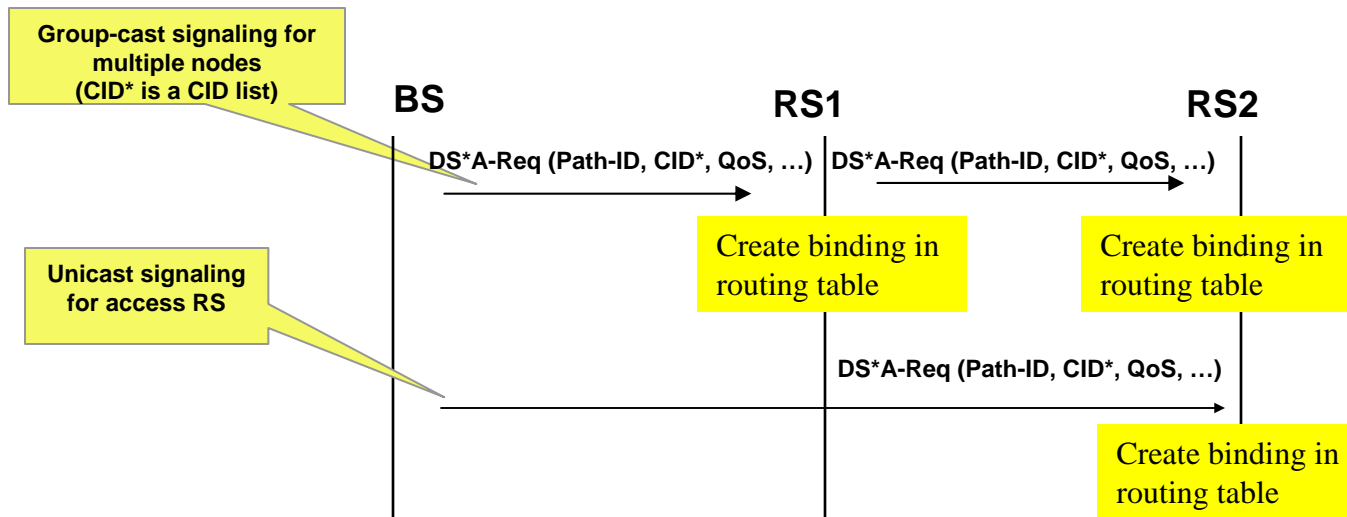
Group-cast signaling for multiple nodes (CID* is a CID list)

BS

RS1

RS2

DS*A-Req (Path-ID, CID*, QoS, …)

DS*A-Req (Path-ID, CID*, QoS, …)

Create binding in routing table

Create binding in routing table

Unicast signaling for access RS

DS*A-Req (Path-ID, CID*, QoS, …)

Create binding in routing table